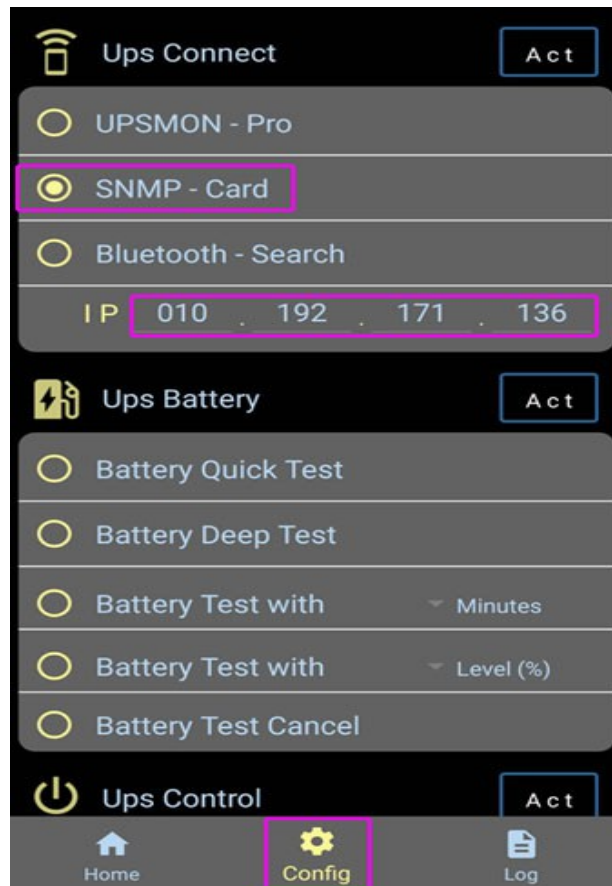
Ups Connect
Act

UPSMON - Pro

SNMP - Card

Bluetooth - Search

IP 010 . 192 . 171 . 136

Ups Battery
Act

Battery Quick Test

Battery Deep Test

Battery Test with Minutes

Battery Test with Level (%)

Battery Test Cancel

Ups Control
Act

Home
Config
Log